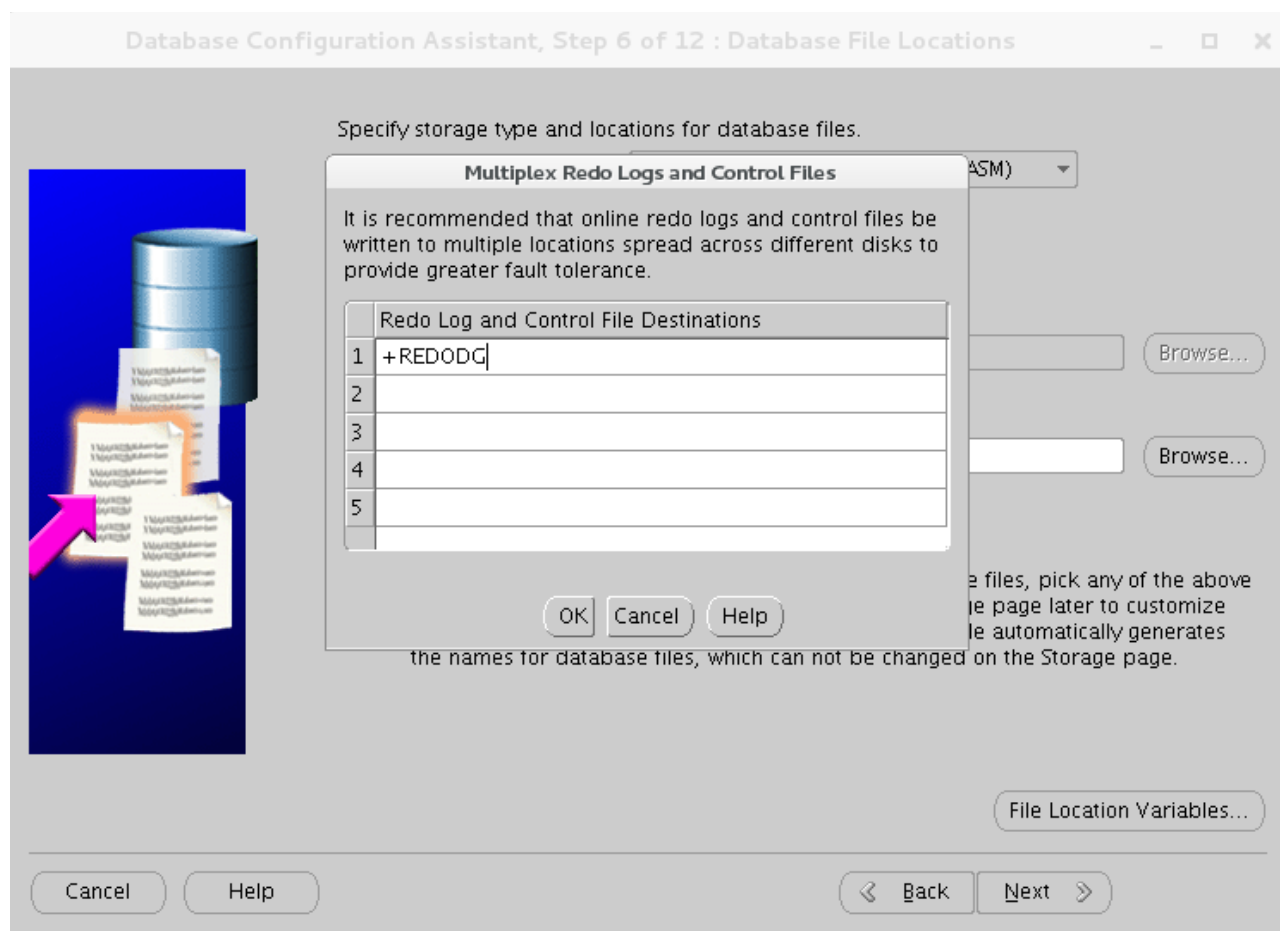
Database Configuration Assistant, Step 6 of 12 : Database File Locations

Specify storage type and locations for database files.

ASM)

Multiplex Redo Logs and Control Files

It is recommended that online redo logs and control files be written to multiple locations spread across different disks to provide greater fault tolerance.

| | Redo Log and Control File Destinations |
|---|---|
| 1 | +REDODG |
| 2 | |
| 3 | |
| 4 | |
| 5 | |

OK Cancel Help

Browse...

Browse...

e files, pick any of the above
e page later to customize
le automatically generates
the names for database files, which can not be changed on the Storage page.

File Location Variables...

Cancel Help

Back Next